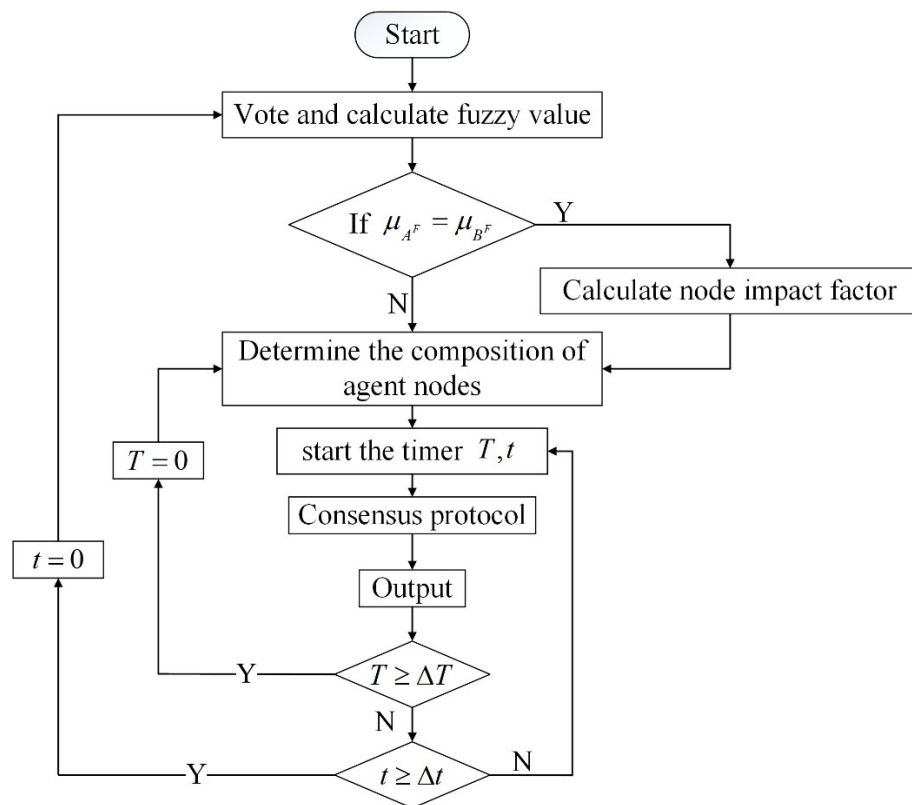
Start

Vote and calculate fuzzy value

If $\mu_{A^F} = \mu_{B^F}$

Y

N

Calculate node impact factor

Determine the composition of agent nodes

$T = 0$

start the timer $T, t$

Consensus protocol

$t = 0$

Output

Y

$T \geq \Delta T$

N

Y

$t \geq \Delta t$

N